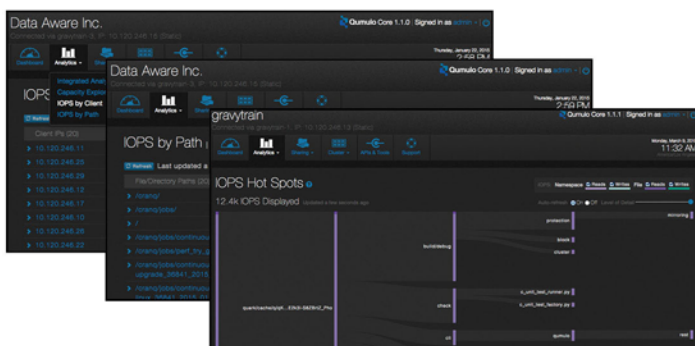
Data Aware Inc.

Connected via greyshell-3, IP: 10.120.246.16 (Static)

Qumulo Core 1.1.0 | Signed in as admin

Dashboard

Analytics

Integrated Ana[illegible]

Capacity Explo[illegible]

IOPS by Client

IOPS by Path

Thursday, January 22, 2015

2:59 PM

IOPS

Client IPs (20)

10.120.246.11

10.120.246.25

10.120.246.29

10.120.246.13

10.120.246.17

10.120.246.15

10.120.246.10

10.120.246.26

10.120.246.23

Data Aware Inc.

Connected via greyshell-3, IP: 10.120.246.16 (Static)

Qumulo Core 1.1.0 | Signed in as admin

Dashboard

Analytics

Thursday, January 22, 2015

2:59 PM

IOPS by Path

Refresh

Last updated a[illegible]

File/Directory Paths (20)

/orang/

/orang/jobs/

/

/orang/jobs/continu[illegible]

/orang/jobs/part_try_p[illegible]

/orang/jobs/continu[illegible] upgrade_38841_2015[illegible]

/orang/jobs/continu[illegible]

gravytrain

Connected via gravytrain-1, IP: 10.120.246.12 (Static)

Qumulo Core 1.1.1 | Signed in as admin

Dashboard

Analytics

Sharing

Cluster

APIs & Tools

Support

Monday, March 9, 2015

11:32 AM

IOPS Hot Spots

12.4k IOPS Displayed

IOPS: Namespace Reads Writes File Reads Writes

Auto-refresh On Off Level of Detail

protection

buildsdebug

block

cluster

qumulo/sharedbuild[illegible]

check

c_unit_test_runner.py

c_unit_test_factory.py

qumulo

root

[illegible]